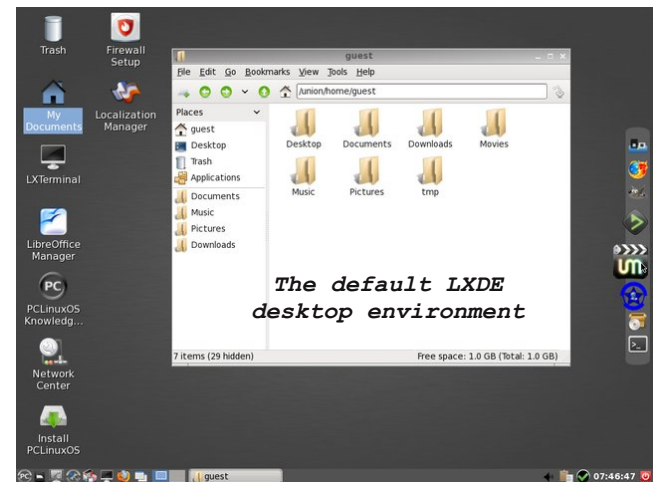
Trash

Firewall Setup

My Documents

Localization Manager

LXTerminal

LibreOffice Manager

PCLinuxOS Knowledg...

Network Center

Install PCLinuxOS

guest

File Edit Go Bookmarks View Tools Help

/union/home/guest

Places

guest

Desktop

Trash

Applications

Documents

Music

Pictures

Downloads

Desktop

Documents

Downloads

Movies

Music

Pictures

tmp

The default LXDE desktop environment

7 items (29 hidden)

Free space: 1.0 GB (Total: 1.0 GB)

guest

07:46:47